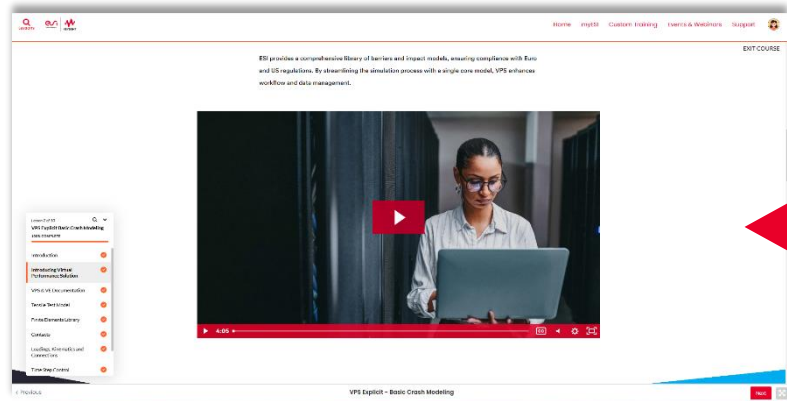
Home myESI Custom Training Events & Webinars Support

EXIT COURSE

ESI provides a comprehensive library of barriers and impact models, ensuring compliance with Euro and US regulations. By streamlining the simulation process with a single core model, VPS enhances workflow and data management.

Lesson 2 of 10
VPS Explicit Basic Crash Modeling
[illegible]

Introduction
Introducing Virtual Performance Solution
VPS & VE Documentation
Tensile Test Model
Finite Elements Library
Contacts
Loadings, Kinematics and Connections
Time Step Control

4:05

< Previous

VPS Explicit - Basic Crash Modeling

Next